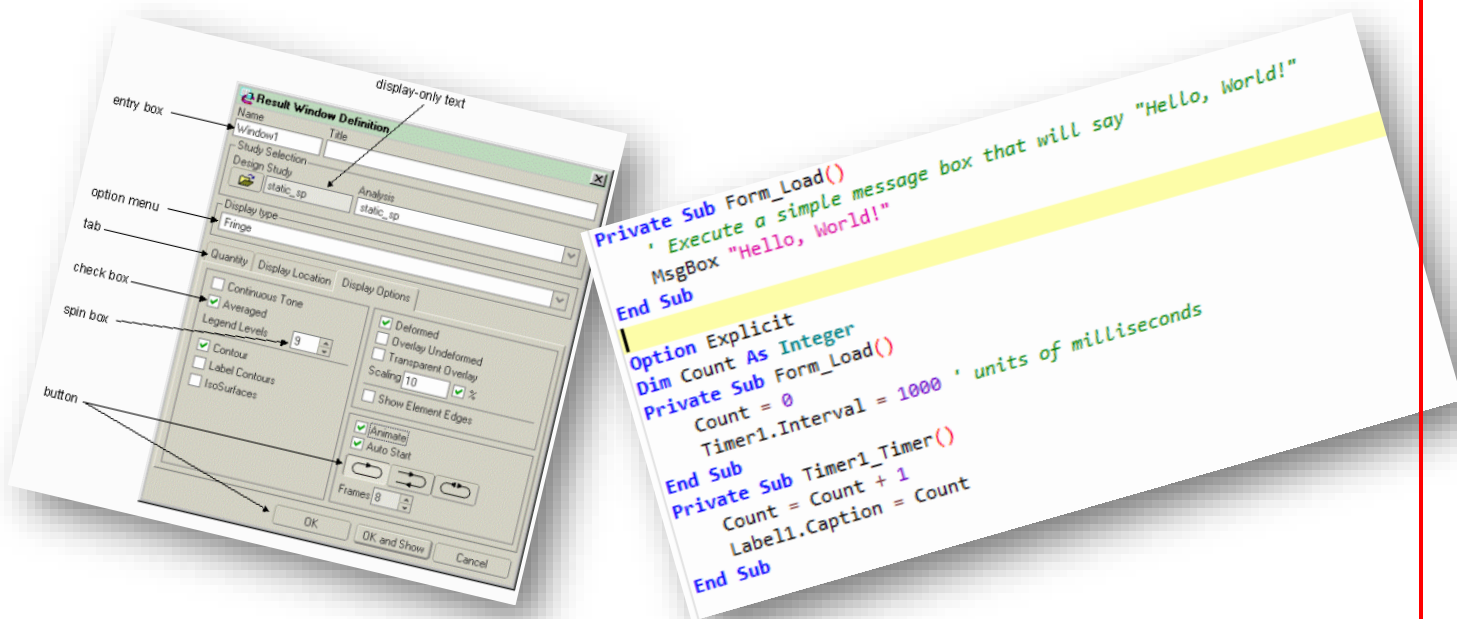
display-only text
entry box
Result Window Definition
Name
Window1
Title
Study Selection
Design Study
static_sp
Analysis
static_sp
option menu
Display type
Fringe
tab
Quantity
Display Location
Display Options
check box
Continuous Tone
Averaged
Legend Levels
spin box
9
Contour
Label Contours
IsoSurfaces
Deformed
Overlay Undeformed
Transparent Overlay
Scaling
10
%
Show Element Edges
button
Animate
Auto Start
Frames
8
OK
OK and Show
Cancel

Private Sub Form_Load()
' Execute a simple message box that will say "Hello, World!"
MsgBox "Hello, World!"
End Sub

Option Explicit
Dim Count As Integer
Private Sub Form_Load()
Count = 0
Timer1.Interval = 1000 ' units of milliseconds
End Sub
Private Sub Timer1_Timer()
Count = Count + 1
Label1.Caption = Count
End Sub